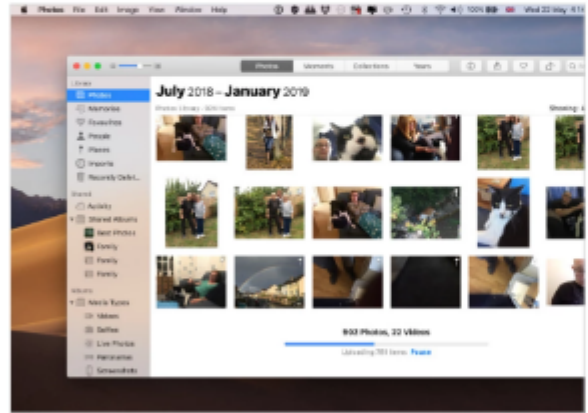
Photos File Edit Image View Window Help

100% Wed 22 May

Photos Moments Collections Years

Library

Photos

Memories

Favourites

People

Places

Imports

Recently Deleted

Shared

Activity

Shared Albums

Best Photos

Family

Family

Family

Albums

Media Types

Videos

Selfies

Live Photos

Panoramas

Screenshots

July 2018 – January 2019

Photos Library · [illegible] Items

Showing: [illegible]

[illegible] Photos, 22 Videos

Uploading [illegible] Items Pause